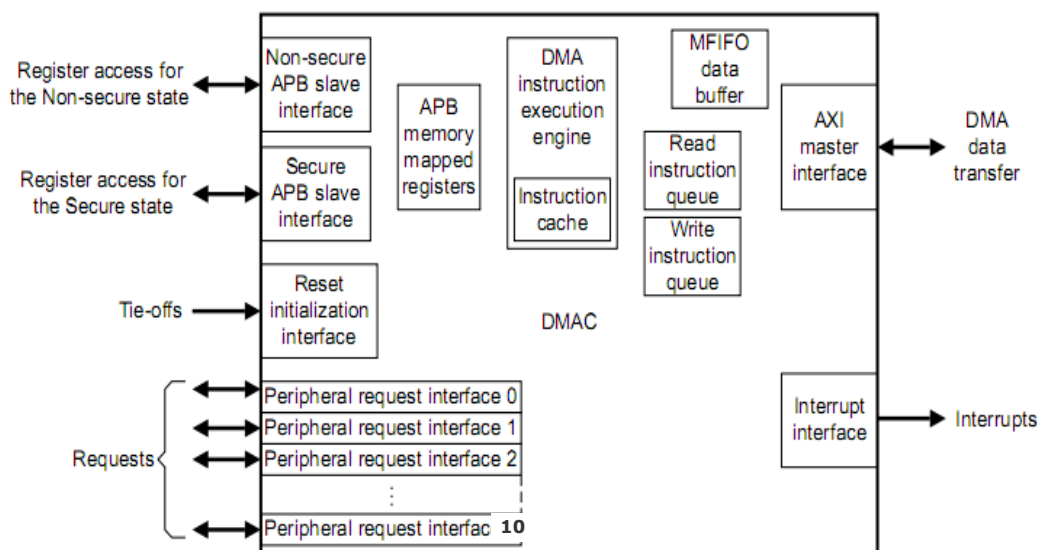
Register access for the Non-secure state

Register access for the Secure state

Tie-offs

Requests

Non-secure APB slave interface

Secure APB slave interface

Reset initialization interface

APB memory mapped registers

DMA instruction execution engine

Instruction cache

MFIFO data buffer

Read instruction queue

Write instruction queue

AXI master interface

DMA data transfer

DMAC

Peripheral request interface 0
Peripheral request interface 1
Peripheral request interface 2
⋮
Peripheral request interfac 10

Interrupt interface

Interrupts